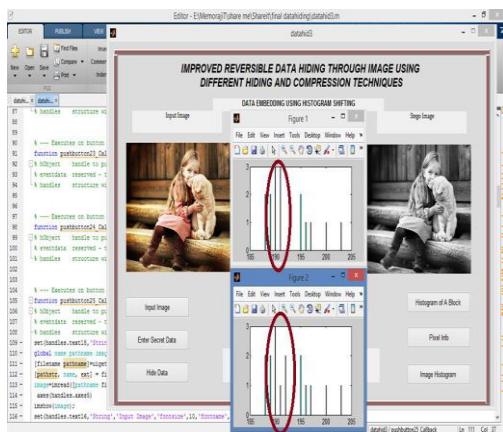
Editor - E:\Memoraji\T\share me\Shareit\final datahiding\datahid3.m

EDITOR PUBLISH VIEW

New Open Save Find Files Compare Print Insert Comment Indent

FILE

datahi... × datahi... ×

datahid3

IMPROVED REVERSIBLE DATA HIDING THROUGH IMAGE USING DIFFERENT HIDING AND COMPRESSION TECHNIQUES

DATA EMBEDDING USING HISTOGRAM SHIFTING

Input Image

Stego Image

Figure 1

File Edit View Insert Tools Desktop Window Help

3
2
1
0
185 190 195 200 205

Figure 2

File Edit View Insert Tools Desktop Window Help

3
2
1
0
185 190 195 200 205

87 % handles structure wi

89
90 % --- Executes on button
91 function pushbutton23_Cal
92 % hObject handle to pu
93 % eventdata reserved - t
94 % handles structure wi
95
96
97 % --- Executes on button
98 function pushbutton24_Cal
99 % hObject handle to pu
100 % eventdata reserved - t
101 % handles structure wi
102
103
104 % --- Executes on button
105 function pushbutton25_Cal
106 % hObject handle to pu
107 % eventdata reserved - t
108 % handles structure wi
109 set(handles.text16,'Strin
110 global name pathname imag
111 [filename pathname]=uiget
112 [pathstr, name, ext] = fi
113 image=imread([pathname fi
114 axes(handles.axes6)
115 imshow(image);
116 set(handles.text16,'String','Input Image','fontsize',10,'fontname',

Input Image

Enter Secret Data

Hide Data

Histogram of A Block

Pixel Info

Image Histogram

datahid3 / pushbutton25_Callback Ln 111 Col 37